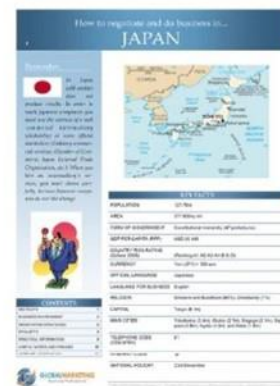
How to negotiate and do business in...
JAPAN

Key facts

Population
Area
Form of government
GDP per capita
Capital
Main cities
Official language
Religion
Telephone code
Currency

Contents

GLOBAL MARKETING